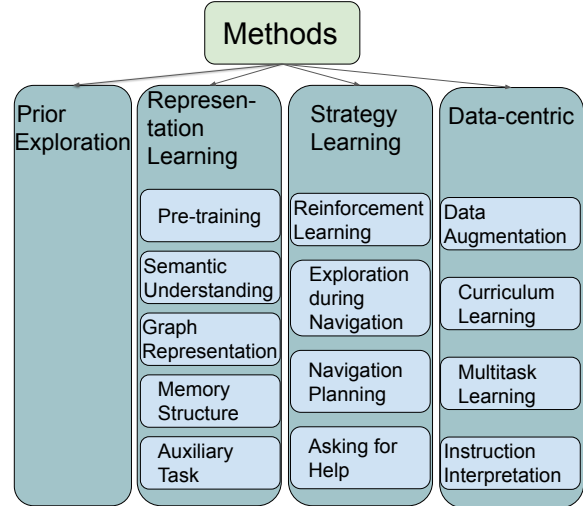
Methods

Prior Exploration

Representation Learning

Pre-training

Semantic Understanding

Graph Representation

Memory Structure

Auxiliary Task

Strategy Learning

Reinforcement Learning

Exploration during Navigation

Navigation Planning

Asking for Help

Data-centric

Data Augmentation

Curriculum Learning

Multitask Learning

Instruction Interpretation